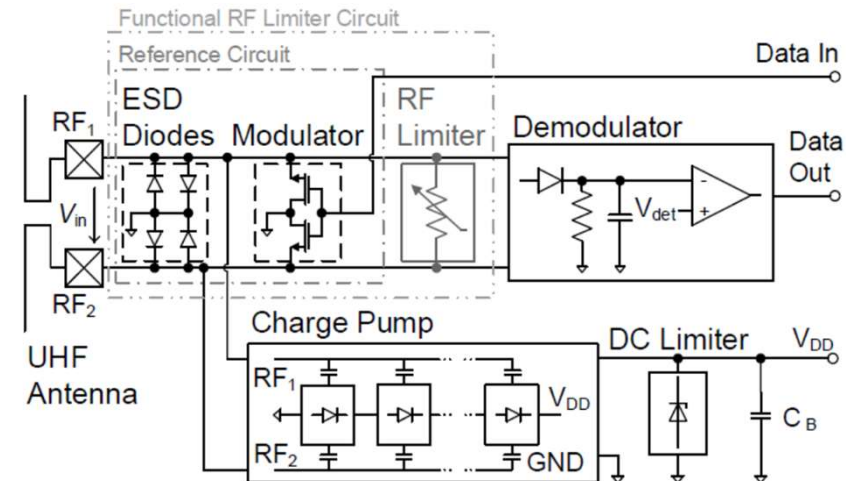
Functional RF Limiter Circuit
Reference Circuit
Data In
ESD Diodes
Modulator
RF Limiter
Demodulator
Data Out
$RF_1$
$V_{in}$
$RF_2$
$V_{det}$
-
+
UHF Antenna
Charge Pump
DC Limiter
$V_{DD}$
$RF_1$
$V_{DD}$
$RF_2$
GND
$C_B$